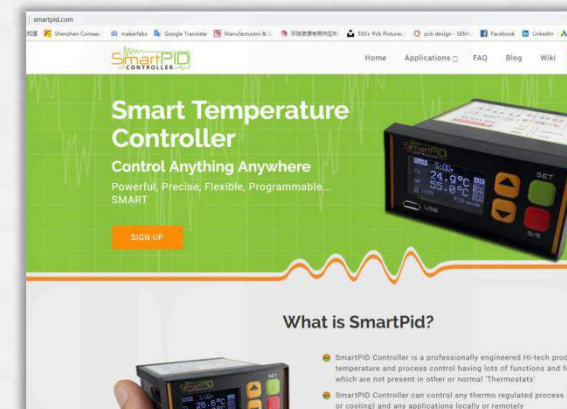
smartpid.com

Shenzhen Comsec | makerfabs | Google Translate | Manufacturers & S... | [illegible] | 500v Pcb Pictures | pcb design | SEMI | Facebook | LinkedIn

SmartPID CONTROLLER

Home Applications FAQ Blog Wiki

Smart Temperature Controller

Control Anything Anywhere

Powerful, Precise, Flexible, Programmable... SMART

SIGN UP

24.9°C
55.0°C
SET
USB
S/S

What is SmartPid?

SmartPID Controller is a professionally engineered Hi-tech prod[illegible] temperature and process control having lots of functions and fe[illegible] which are not present in other or normal 'Thermostats'

SmartPID Controller can control any thermo regulated process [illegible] or cooling) and any applications locally or remotely

26.8°C
SET